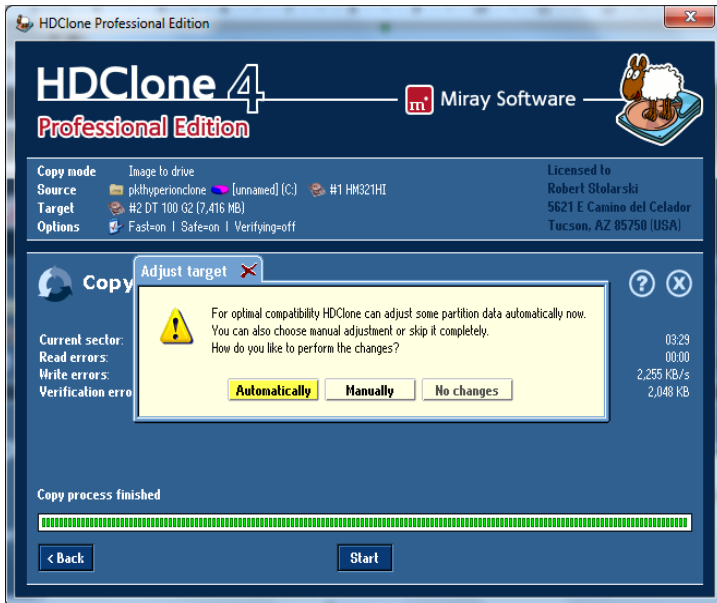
HDClone Professional Edition

HDClone 4
Professional Edition

m Miray Software

Copy mode Image to drive
Source pkthyperionclone [unnamed] (C:) #1 HM321HI
Target #2 DT 100 G2 (7,416 MB)
Options Fast=on | Safe=on | Verifying=off

Licensed to
Robert Stolarski
5621 E Camino del Celador
Tucson, AZ 85750 (USA)

Copy

Current sector:
Read errors:
Write errors:
Verification erro

03:29
00:00
2,255 KB/s
2,048 KB

Adjust target

For optimal compatibility HDClone can adjust some partition data automatically now. You can also choose manual adjustment or skip it completely. How do you like to perform the changes?

Automatically Manually No changes

Copy process finished

< Back Start